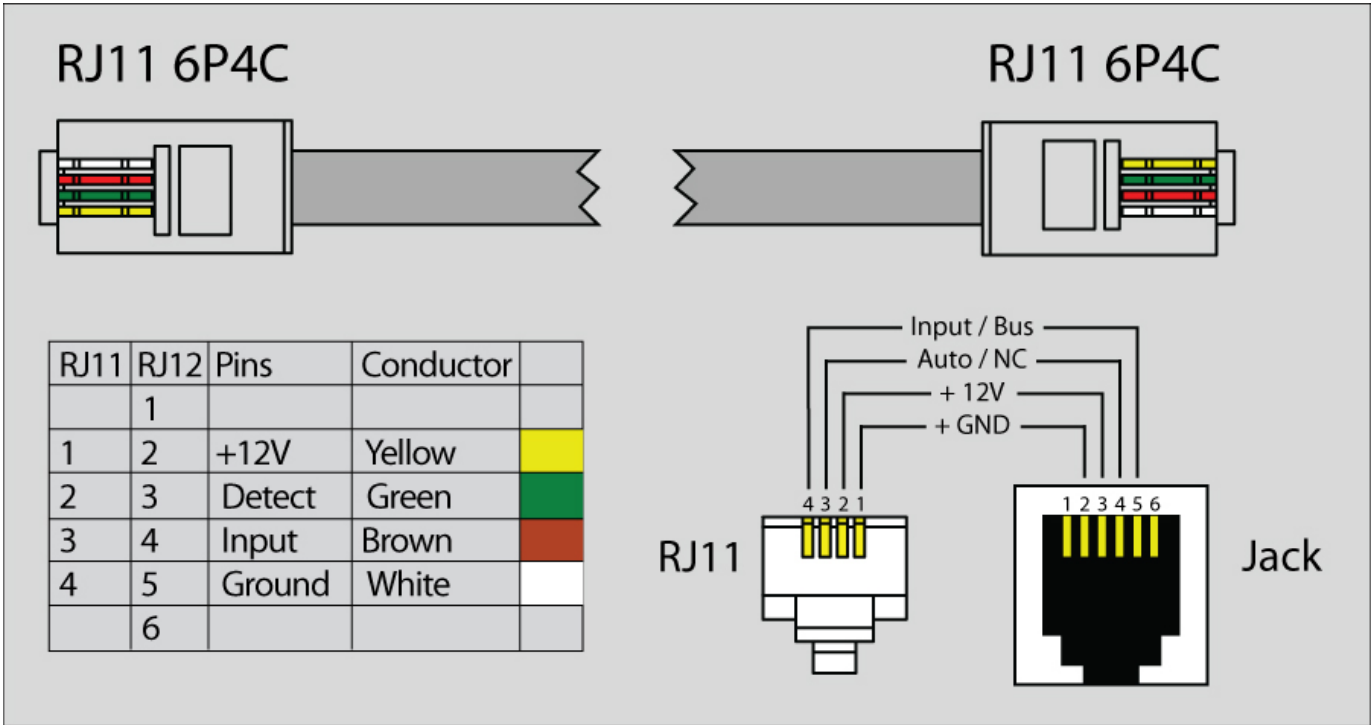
RJ11 6P4C

RJ11 6P4C

| RJ11 | RJ12 | Pins | Conductor | |
|---|---|---|---|---|
| | 1 | | | |
| 1 | 2 | +12V | Yellow | |
| 2 | 3 | Detect | Green | |
| 3 | 4 | Input | Brown | |
| 4 | 5 | Ground | White | |
| | 6 | | | |

Input / Bus
Auto / NC
+ 12V
+ GND

4 3 2 1
RJ11

1 2 3 4 5 6
Jack